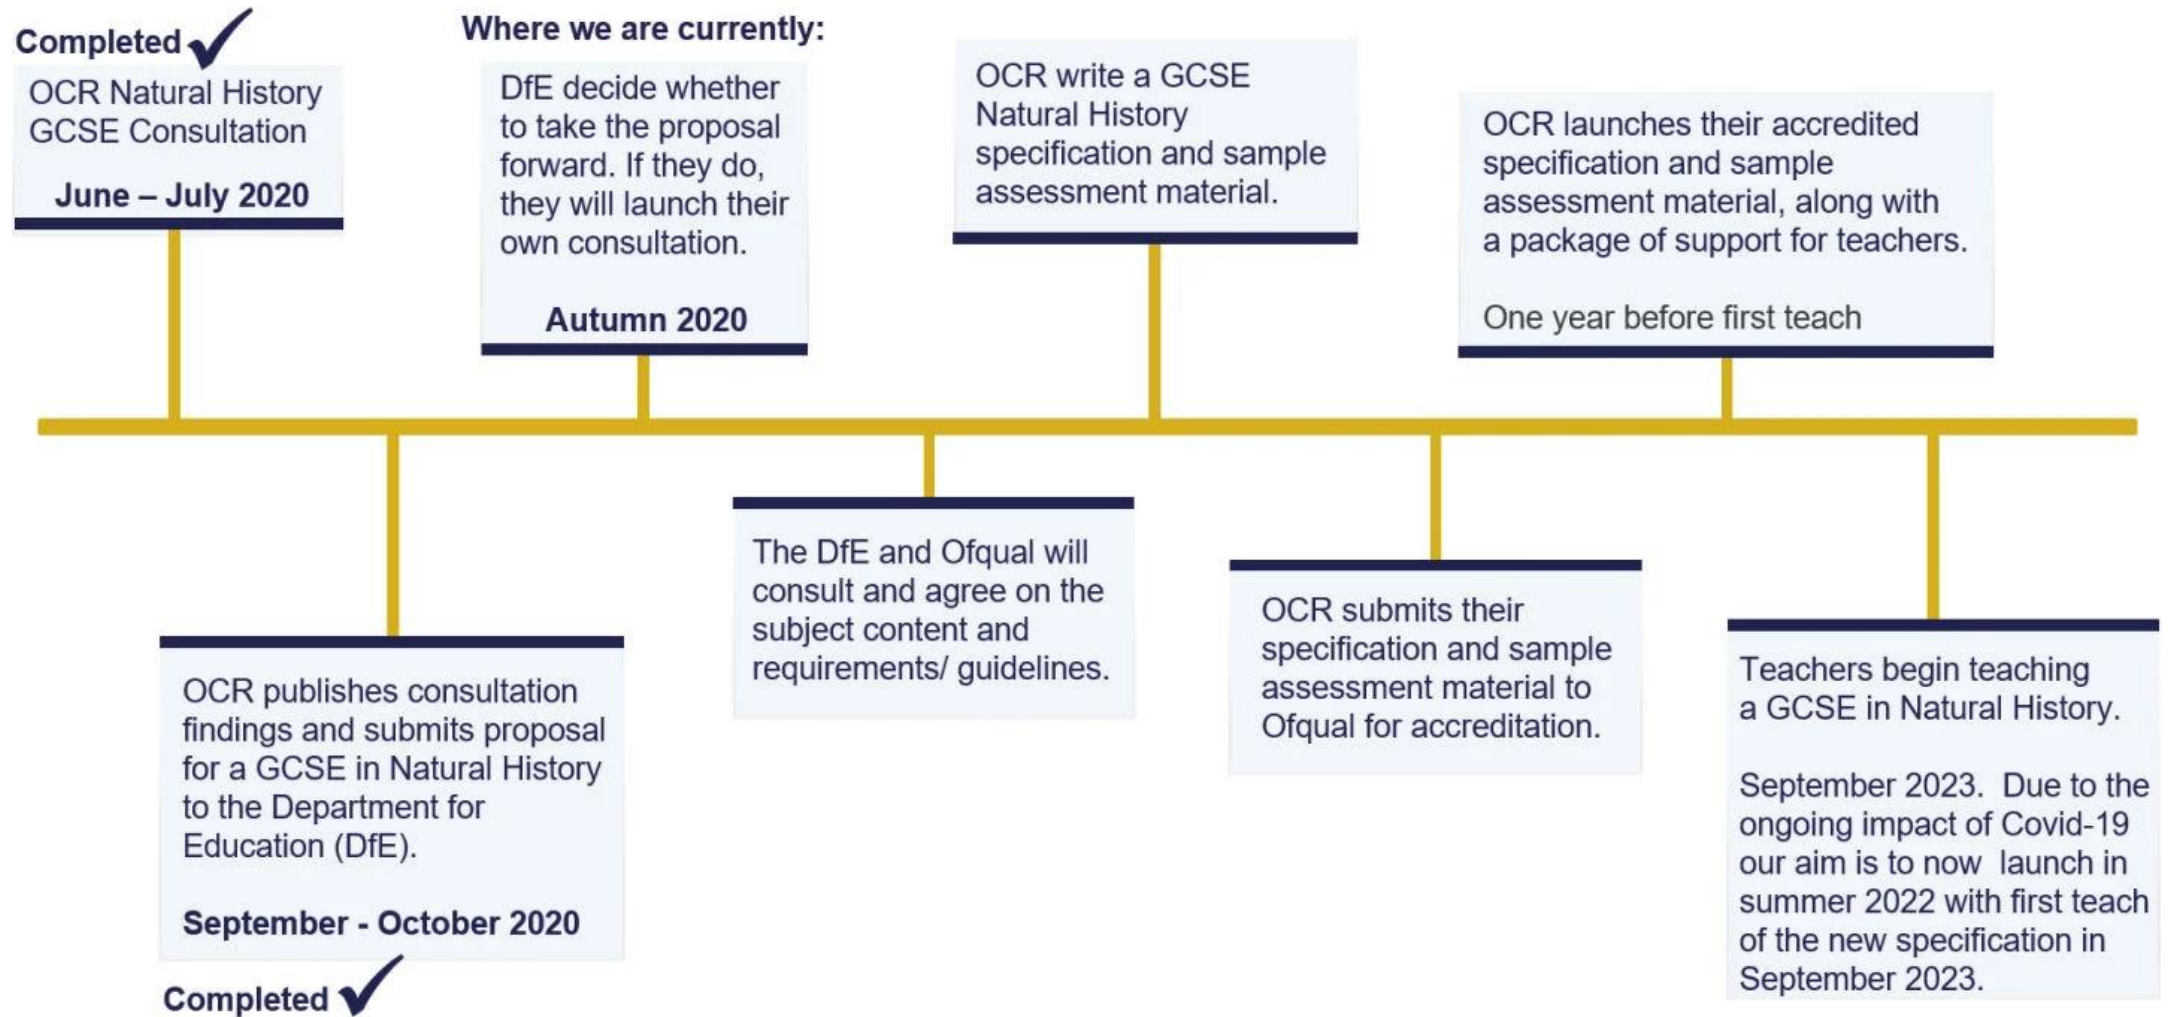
Completed ✓

OCR Natural History GCSE Consultation

June – July 2020

OCR publishes consultation findings and submits proposal for a GCSE in Natural History to the Department for Education (DfE).

September - October 2020

Completed ✓

Where we are currently:

DfE decide whether to take the proposal forward. If they do, they will launch their own consultation.

Autumn 2020

The DfE and Ofqual will consult and agree on the subject content and requirements/ guidelines.

OCR write a GCSE Natural History specification and sample assessment material.

OCR submits their specification and sample assessment material to Ofqual for accreditation.

OCR launches their accredited specification and sample assessment material, along with a package of support for teachers.

One year before first teach

Teachers begin teaching a GCSE in Natural History.

September 2023. Due to the ongoing impact of Covid-19 our aim is to now launch in summer 2022 with first teach of the new specification in September 2023.